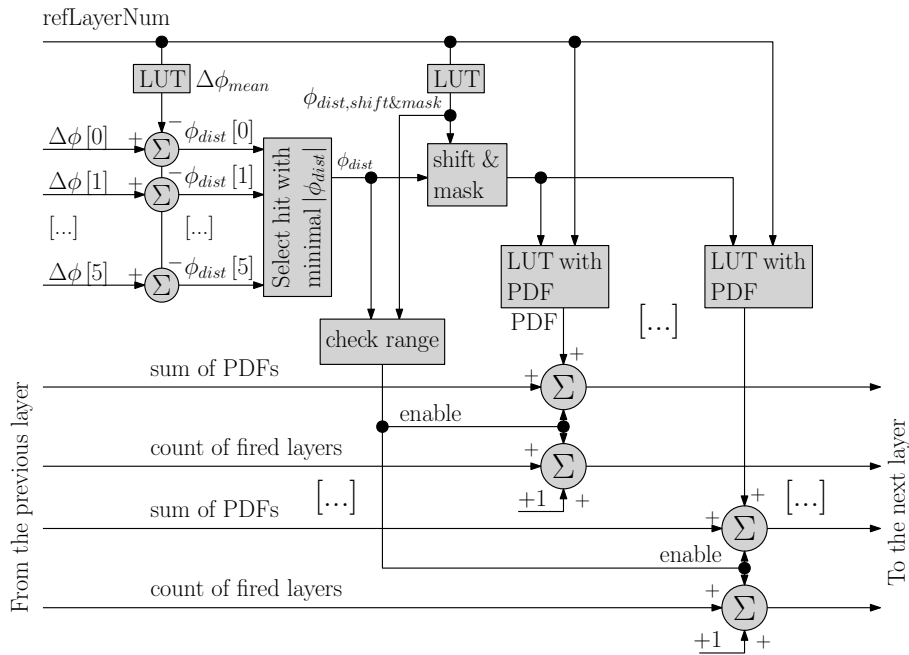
refLayerNum

LUT $\Delta\phi_{mean}$

LUT

$\phi_{dist,shift\&mask}$

$\Delta\phi\,[0]$ + $\Sigma$ − $\phi_{dist}\,[0]$

$\Delta\phi\,[1]$ + $\Sigma$ − $\phi_{dist}\,[1]$

[...] [...]

$\Delta\phi\,[5]$ + $\Sigma$ − $\phi_{dist}\,[5]$

Select hit with minimal $|\phi_{dist}|$

$\phi_{dist}$

shift & mask

LUT with PDF

LUT with PDF

PDF

[...]

check range

sum of PDFs + $\Sigma$ +

enable

count of fired layers + $\Sigma$

+1 +

[...]

sum of PDFs + $\Sigma$ +

[...]

enable

count of fired layers + $\Sigma$

+1 +

From the previous layer

To the next layer